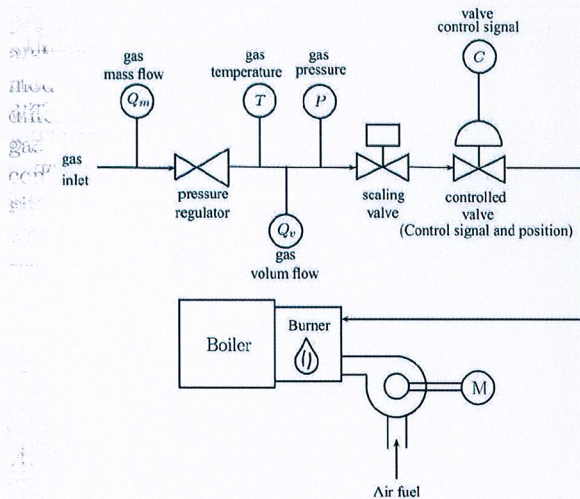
gas mass flow
$Q_m$

gas temperature
$T$

gas pressure
$P$

valve control signal
$C$

gas inlet

pressure regulator

$Q_v$
gas volum flow

scaling valve

controlled valve (Control signal and position)

Boiler

Burner

M

Air fuel